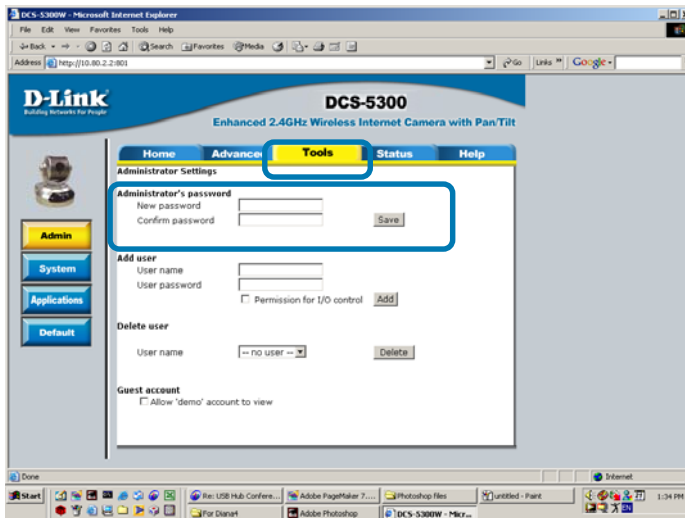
DCS-5300W - Microsoft Internet Explorer

File Edit View Favorites Tools Help

Back Search Favorites Media

Address http://10.80.2.2:801

Go Links Google

D-Link
Building Networks For People

DCS-5300
Enhanced 2.4GHz Wireless Internet Camera with Pan/Tilt

Home Advanced Tools Status Help

Administrator Settings

Administrator's password
New password
Confirm password
Save

Add user
User name
User password
Permission for I/O control
Add

Delete user
User name -- no user --
Delete

Guest account
Allow 'demo' account to view

Admin
System
Applications
Default

Done
Internet

Start
Re: USB Hub Confere...
Adobe PageMaker 7....
Photoshop files
untitled - Paint
For Diana4
Adobe Photoshop
DCS-5300W - Micr...
EN
1:34 PM